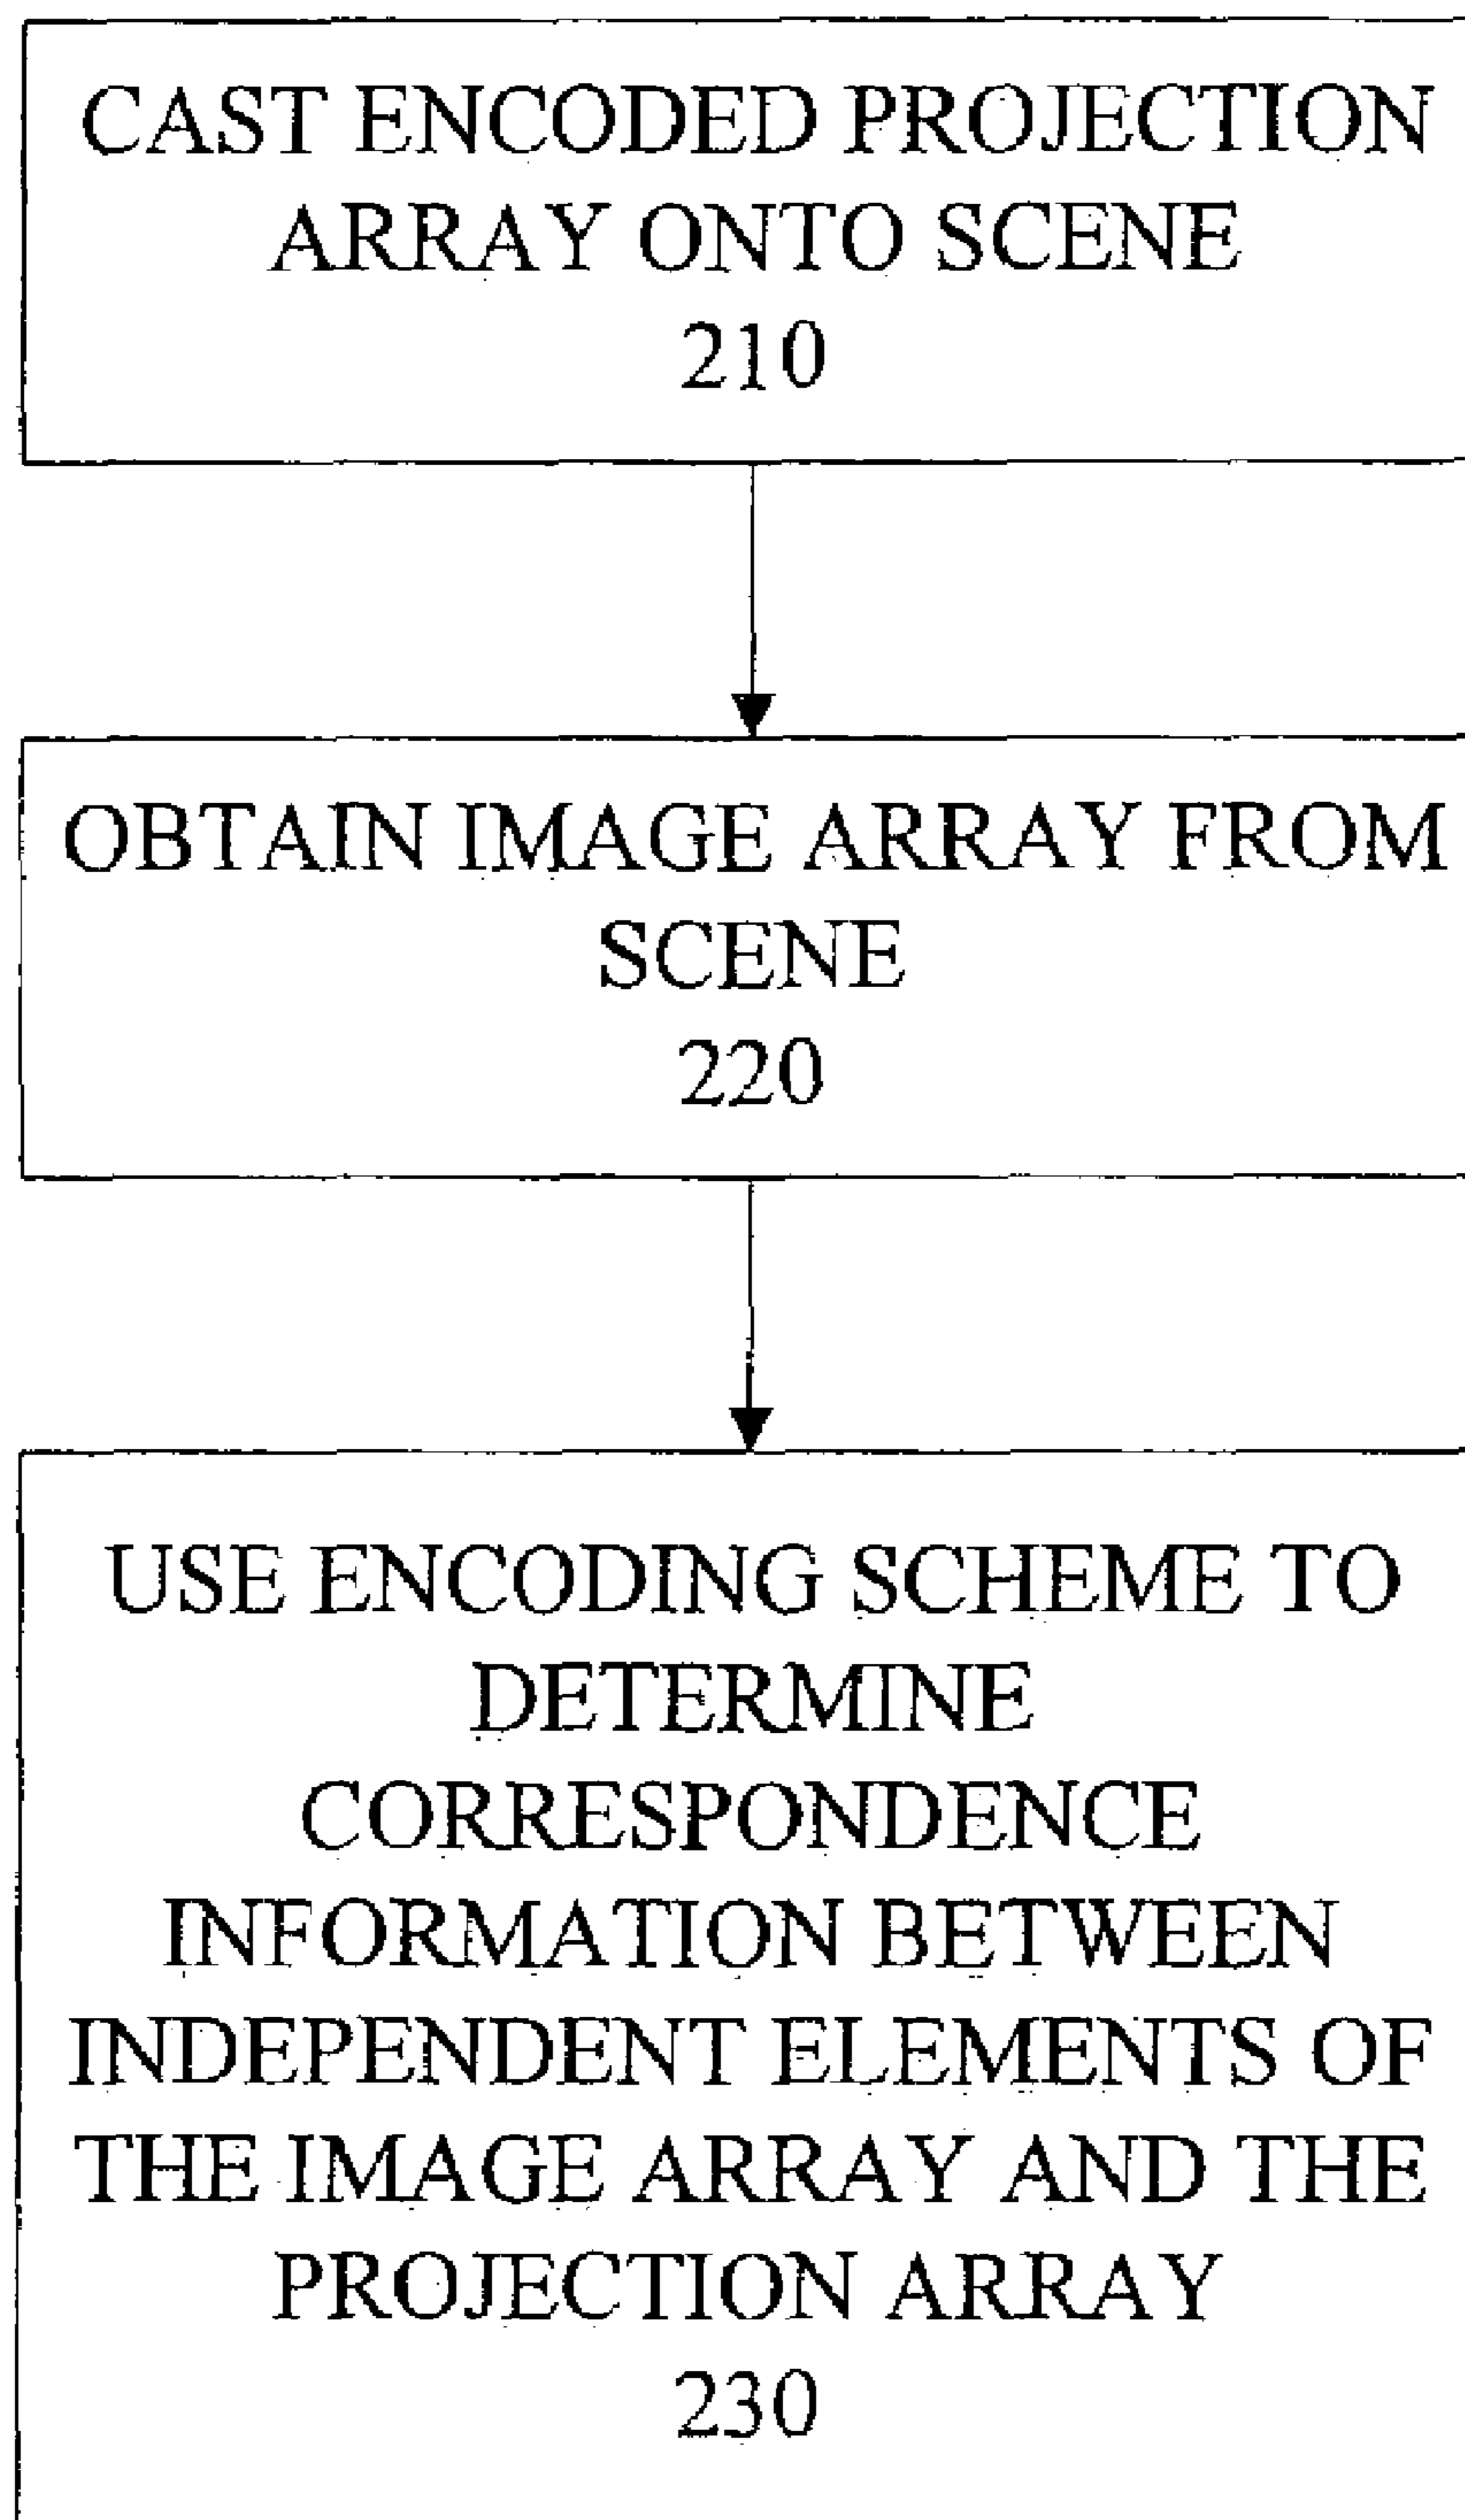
CAST ENCODED PROJECTION ARRAY ONTO SCENE
210

OBTAIN IMAGE ARRAY FROM SCENE
220

USE ENCODING SCHEME TO DETERMINE CORRESPONDENCE INFORMATION BETWEEN INDEPENDENT ELEMENTS OF THE IMAGE ARRAY AND THE PROJECTION ARRAY
230